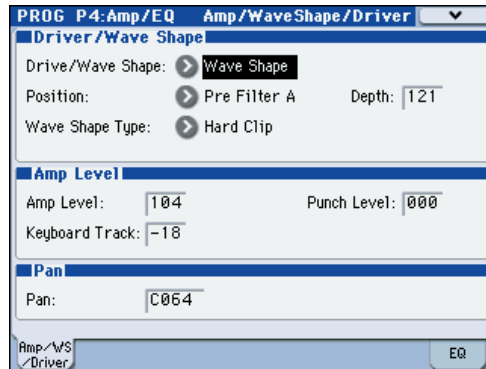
PROG P4:Amp/EQ Amp/WaveShape/Driver

Driver/Wave Shape

Drive/Wave Shape: Wave Shape

Position: Pre Filter A Depth: 121

Wave Shape Type: Hard Clip

Amp Level

Amp Level: 104 Punch Level: 000

Keyboard Track: -18

Pan

Pan: C064

Amp/WS /Driver

EQ